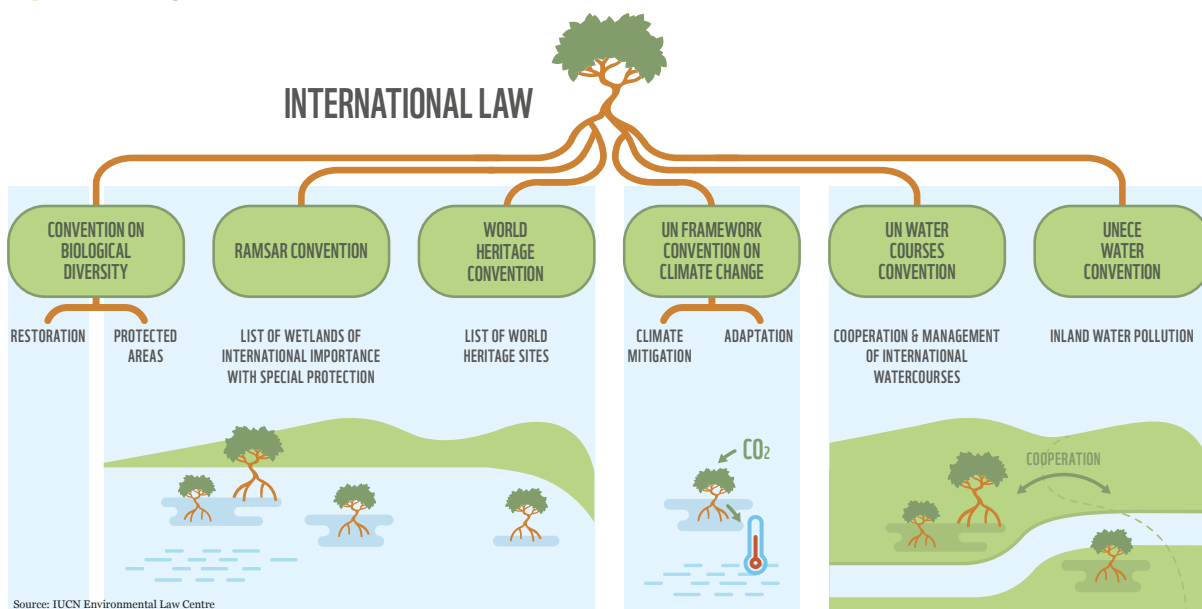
INTERNATIONAL LAW

CONVENTION ON BIOLOGICAL DIVERSITY

RAMSAR CONVENTION

WORLD HERITAGE CONVENTION

UN FRAMEWORK CONVENTION ON CLIMATE CHANGE

UN WATER COURSES CONVENTION

UNECE WATER CONVENTION

RESTORATION

PROTECTED AREAS

LIST OF WETLANDS OF INTERNATIONAL IMPORTANCE WITH SPECIAL PROTECTION

LIST OF WORLD HERITAGE SITES

CLIMATE MITIGATION

ADAPTATION

COOPERATION & MANAGEMENT OF INTERNATIONAL WATERCOURSES

INLAND WATER POLLUTION

$CO_2$

COOPERATION

Source: IUCN Environmental Law Centre